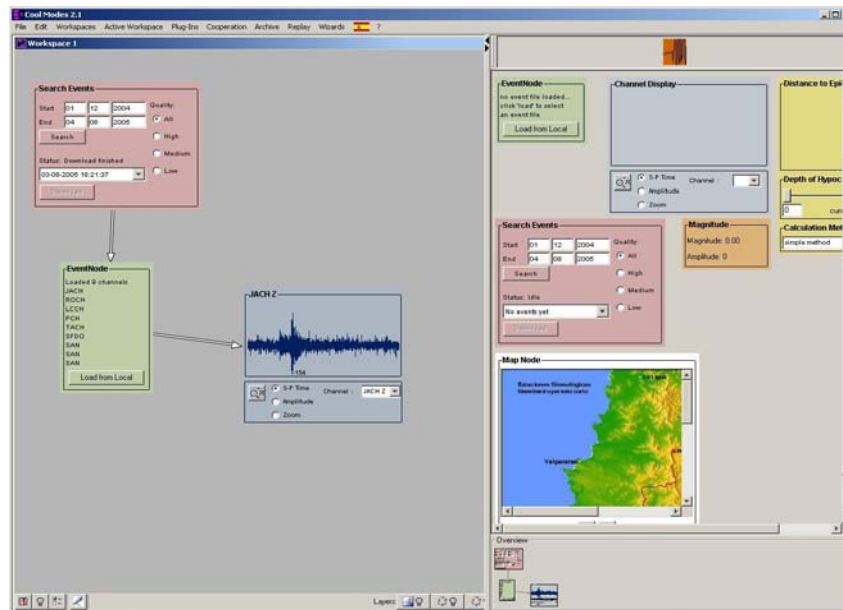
Cool Modes 2.1

File Edit Workspaces Active Workspace Plug-Ins Cooperation Archive Replay Wizards ?

Workspace 1

Search Events

Start 01 12 2004

End 04 08 2005

Quality

All

High

Medium

Low

Search

Status: Download finished

03-08-2005 16:21:37

Download

EventNode

Loaded 9 channels:
JACH
ROCH
LCCH
PCH
TACH
SFDO
SAN
SAN
SAN

Load from Local

JACH Z

154

S-P Time

Amplitude

Zoom

Channel : JACH Z

EventNode

no event file loaded... click 'load' to select an event file

Load from Local

Channel Display

S-P Time

Amplitude

Zoom

Channel :

Distance to Epi

Depth of Hypoc

0

Calculation Met

simple method

Magnitude

Magnitude: 0.00

Amplitude: 0

Search Events

Start 01 12 2004

End 04 08 2005

Quality

All

High

Medium

Low

Search

Status: Info

No events yet

Download

Map Node

Estaciones Sismologicas

Valparaiso

Overview

Layer: